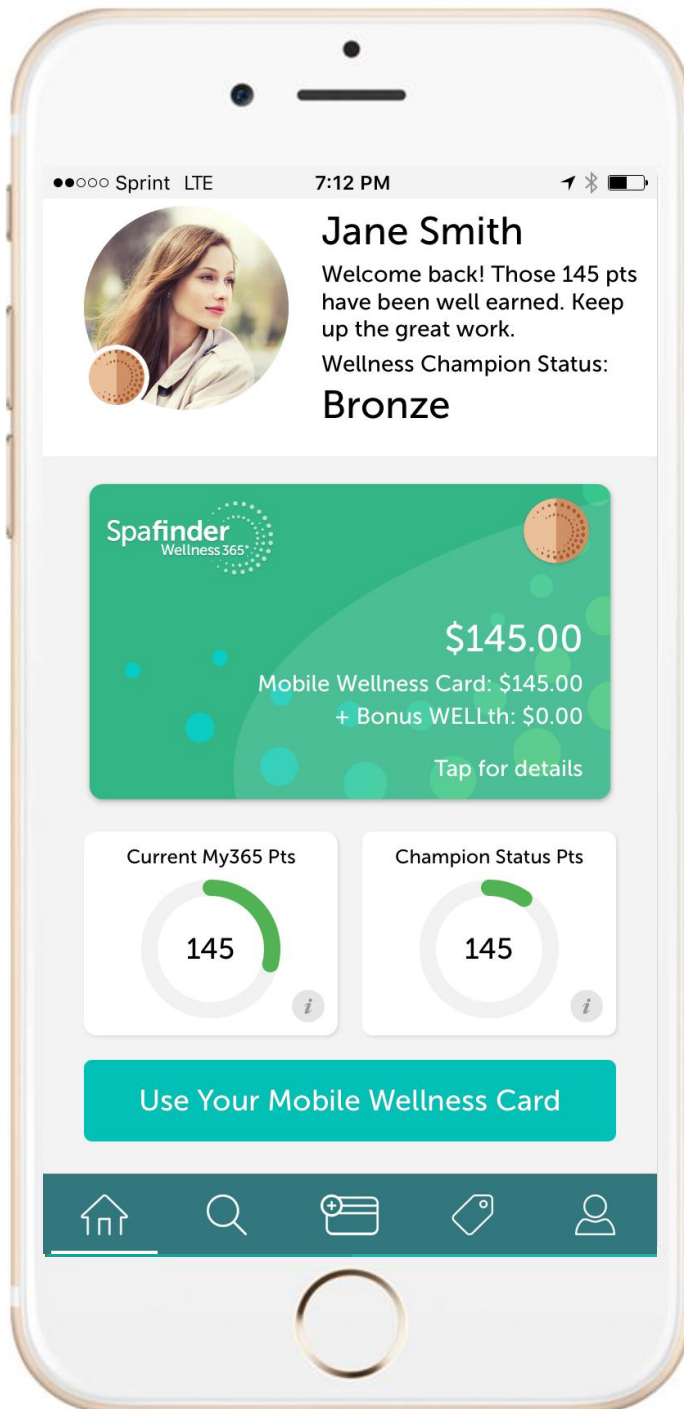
●●○○○ Sprint LTE 7:12 PM

Jane Smith

Welcome back! Those 145 pts have been well earned. Keep up the great work.

Wellness Champion Status:

Bronze

Spafinder Wellness365

$145.00

Mobile Wellness Card: $145.00

+ Bonus WELLth: $0.00

Tap for details

Current My365 Pts

145

i

Champion Status Pts

145

i

Use Your Mobile Wellness Card